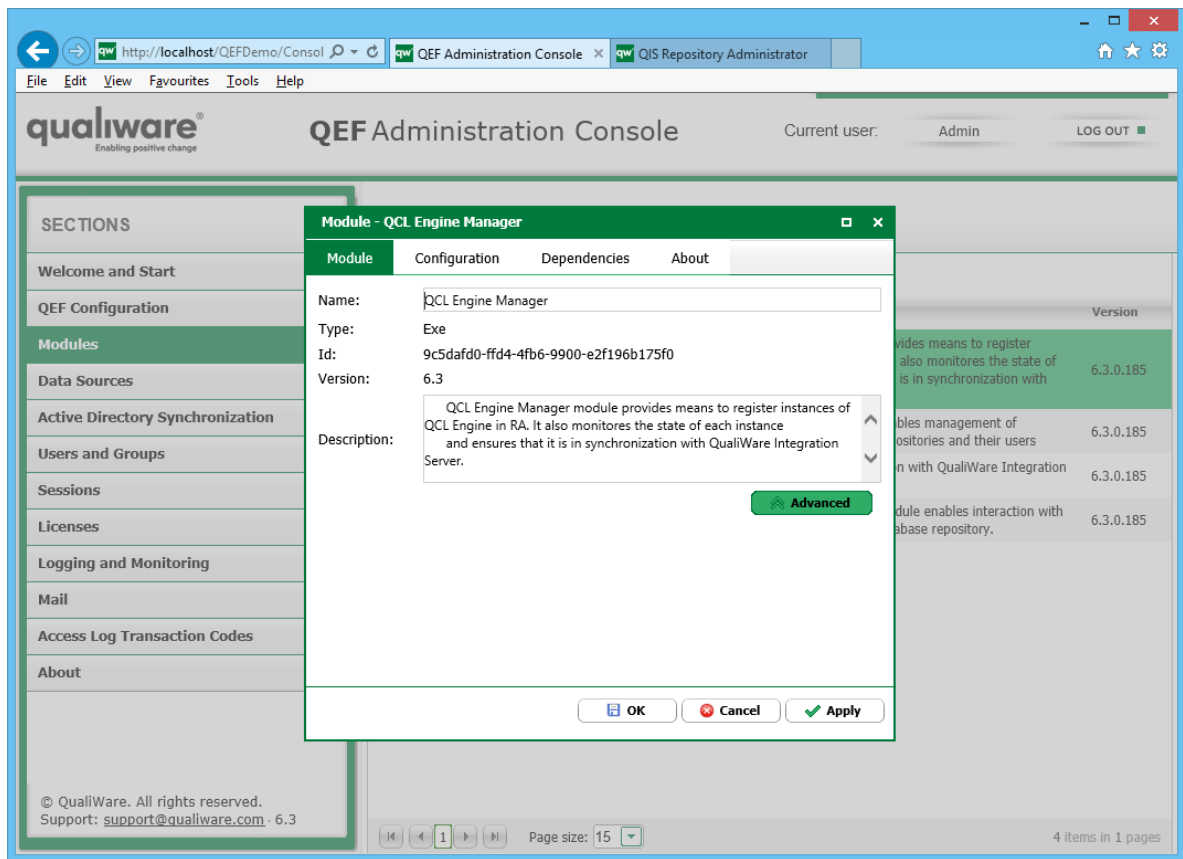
http://localhost/QEFDemo/Consol
QEF Administration Console
QIS Repository Administrator
File Edit View Favourites Tools Help

qualiware®
Enabling positive change
QEF Administration Console
Current user: Admin
LOG OUT

SECTIONS
Welcome and Start
QEF Configuration
Modules
Data Sources
Active Directory Synchronization
Users and Groups
Sessions
Licenses
Logging and Monitoring
Mail
Access Log Transaction Codes
About

© QualiWare. All rights reserved.
Support: support@qualiware.com · 6.3

Module - QCL Engine Manager
Module Configuration Dependencies About
Name: QCL Engine Manager
Type: Exe
Id: 9c5dafd0-ffd4-4fb6-9900-e2f196b175f0
Version: 6.3
Description: QCL Engine Manager module provides means to register instances of QCL Engine in RA. It also monitores the state of each instance and ensures that it is in synchronization with QualiWare Integration Server.
Advanced
OK Cancel Apply

Version
vides means to register also monitores the state of is in synchronization with 6.3.0.185
bles management of ositories and their users 6.3.0.185
n with QualiWare Integration 6.3.0.185
dule enables interaction with abase repository. 6.3.0.185

1 Page size: 15
4 items in 1 pages